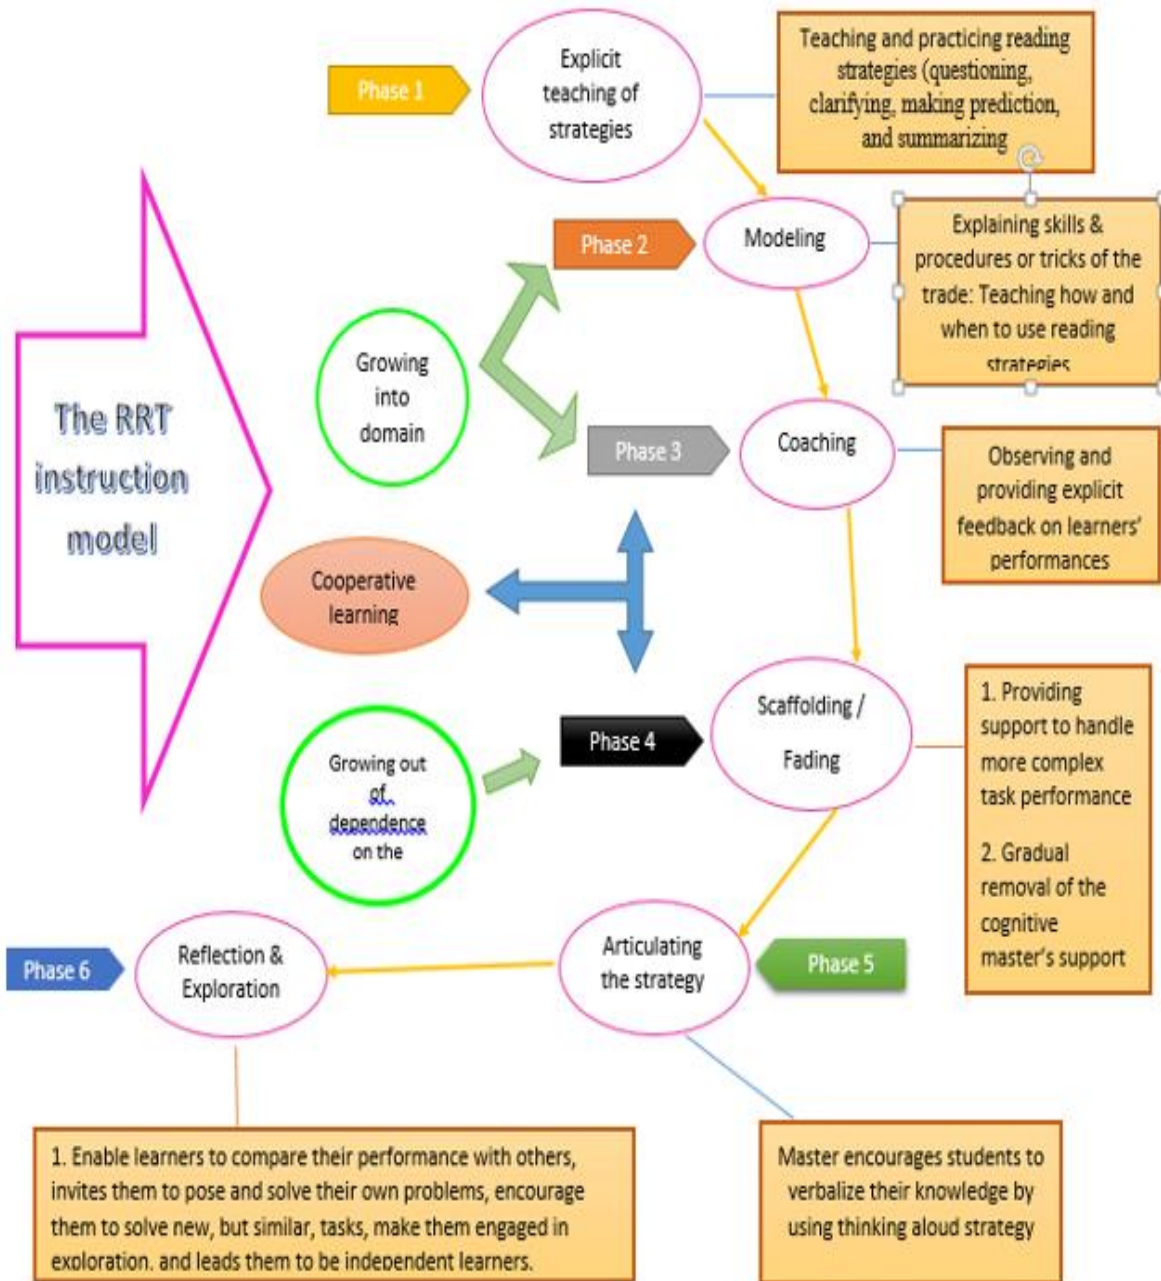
The RRT instruction model

Phase 1

Explicit teaching of strategies

Teaching and practicing reading strategies (questioning, clarifying, making prediction, and summarizing

Phase 2

Modeling

Explaining skills & procedures or tricks of the trade: Teaching how and when to use reading strategies

Growing into domain

Phase 3

Coaching

Observing and providing explicit feedback on learners' performances

Cooperative learning

Growing out of dependence on the

Phase 4

Scaffolding / Fading

1. Providing support to handle more complex task performance

2. Gradual removal of the cognitive master's support

Phase 6

Reflection & Exploration

Articulating the strategy

Phase 5

1. Enable learners to compare their performance with others, invites them to pose and solve their own problems, encourage them to solve new, but similar, tasks, make them engaged in exploration, and leads them to be independent learners.

Master encourages students to verbalize their knowledge by using thinking aloud strategy